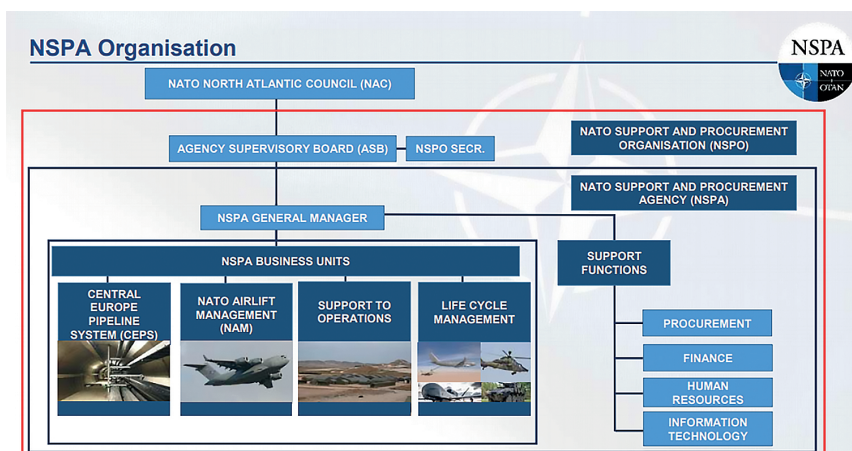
NSPA Organisation

NSPA

NATO OTAN

NATO NORTH ATLANTIC COUNCIL (NAC)

AGENCY SUPERVISORY BOARD (ASB)

NSPO SECR.

NATO SUPPORT AND PROCUREMENT ORGANISATION (NSPO)

NATO SUPPORT AND PROCUREMENT AGENCY (NSPA)

NSPA GENERAL MANAGER

NSPA BUSINESS UNITS

CENTRAL EUROPE PIPELINE SYSTEM (CEPS)

NATO AIRLIFT MANAGEMENT (NAM)

SUPPORT TO OPERATIONS

LIFE CYCLE MANAGEMENT

SUPPORT FUNCTIONS

PROCUREMENT

FINANCE

HUMAN RESOURCES

INFORMATION TECHNOLOGY